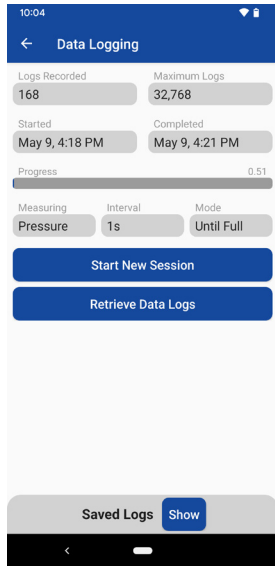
10:04

Data Logging

Logs Recorded
168

Maximum Logs
32,768

Started
May 9, 4:18 PM

Completed
May 9, 4:21 PM

Progress
0.51

Measuring
Pressure

Interval
1s

Mode
Until Full

Start New Session

Retrieve Data Logs

Saved Logs Show